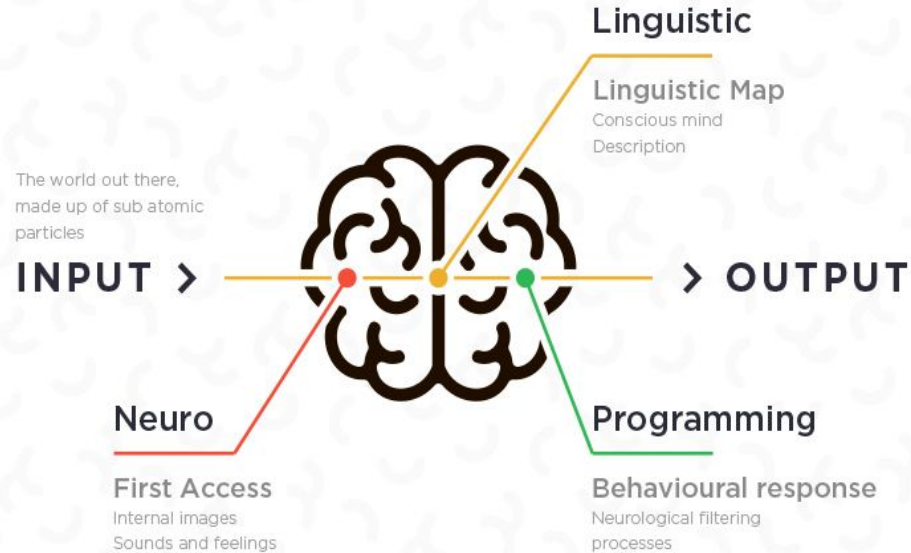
Linguistic

Linguistic Map
Conscious mind
Description

The world out there, made up of sub atomic particles

INPUT >

> OUTPUT

Neuro

First Access
Internal images
Sounds and feelings

Programming

Behavioural response
Neurological filtering processes